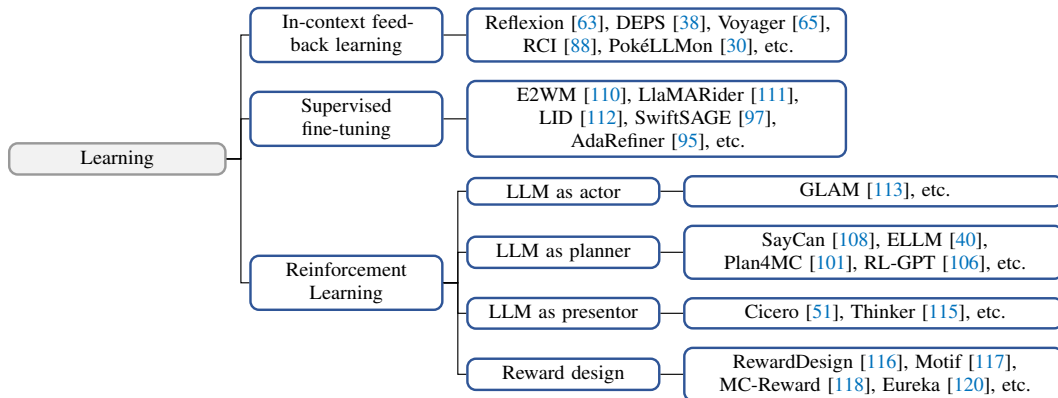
Learning

In-context feedback learning

Reflexion [63], DEPS [38], Voyager [65], RCI [88], PokéLLMon [30], etc.

Supervised fine-tuning

E2WM [110], LlaMARider [111], LID [112], SwiftSAGE [97], AdaRefiner [95], etc.

Reinforcement Learning

LLM as actor

GLAM [113], etc.

LLM as planner

SayCan [108], ELLM [40], Plan4MC [101], RL-GPT [106], etc.

LLM as presentor

Cicero [51], Thinker [115], etc.

Reward design

RewardDesign [116], Motif [117], MC-Reward [118], Eureka [120], etc.